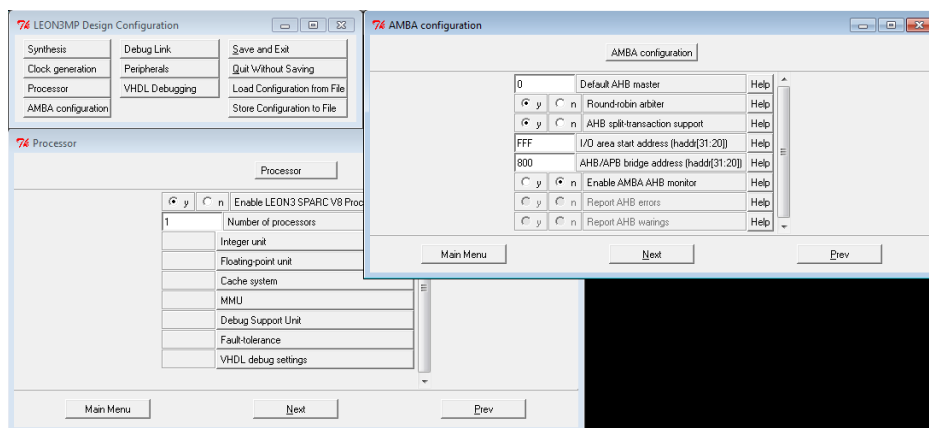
LEON3MP Design Configuration

Synthesis
Debug Link
Save and Exit
Clock generation
Peripherals
Quit Without Saving
Processor
VHDL Debugging
Load Configuration from File
AMBA configuration
Store Configuration to File

Processor

Processor

y n Enable LEON3 SPARC V8 Proc
1 Number of processors
Integer unit
Floating-point unit
Cache system
MMU
Debug Support Unit
Fault-tolerance
VHDL debug settings

Main Menu
Next
Prev

AMBA configuration

AMBA configuration

0 Default AHB master Help
y n Round-robin arbiter Help
y n AHB split-transaction support Help
FFF I/O area start address (haddr[31:20]) Help
800 AHB/APB bridge address (haddr[31:20]) Help
y n Enable AMBA AHB monitor Help
y n Report AHB errors Help
y n Report AHB warings Help

Main Menu
Next
Prev